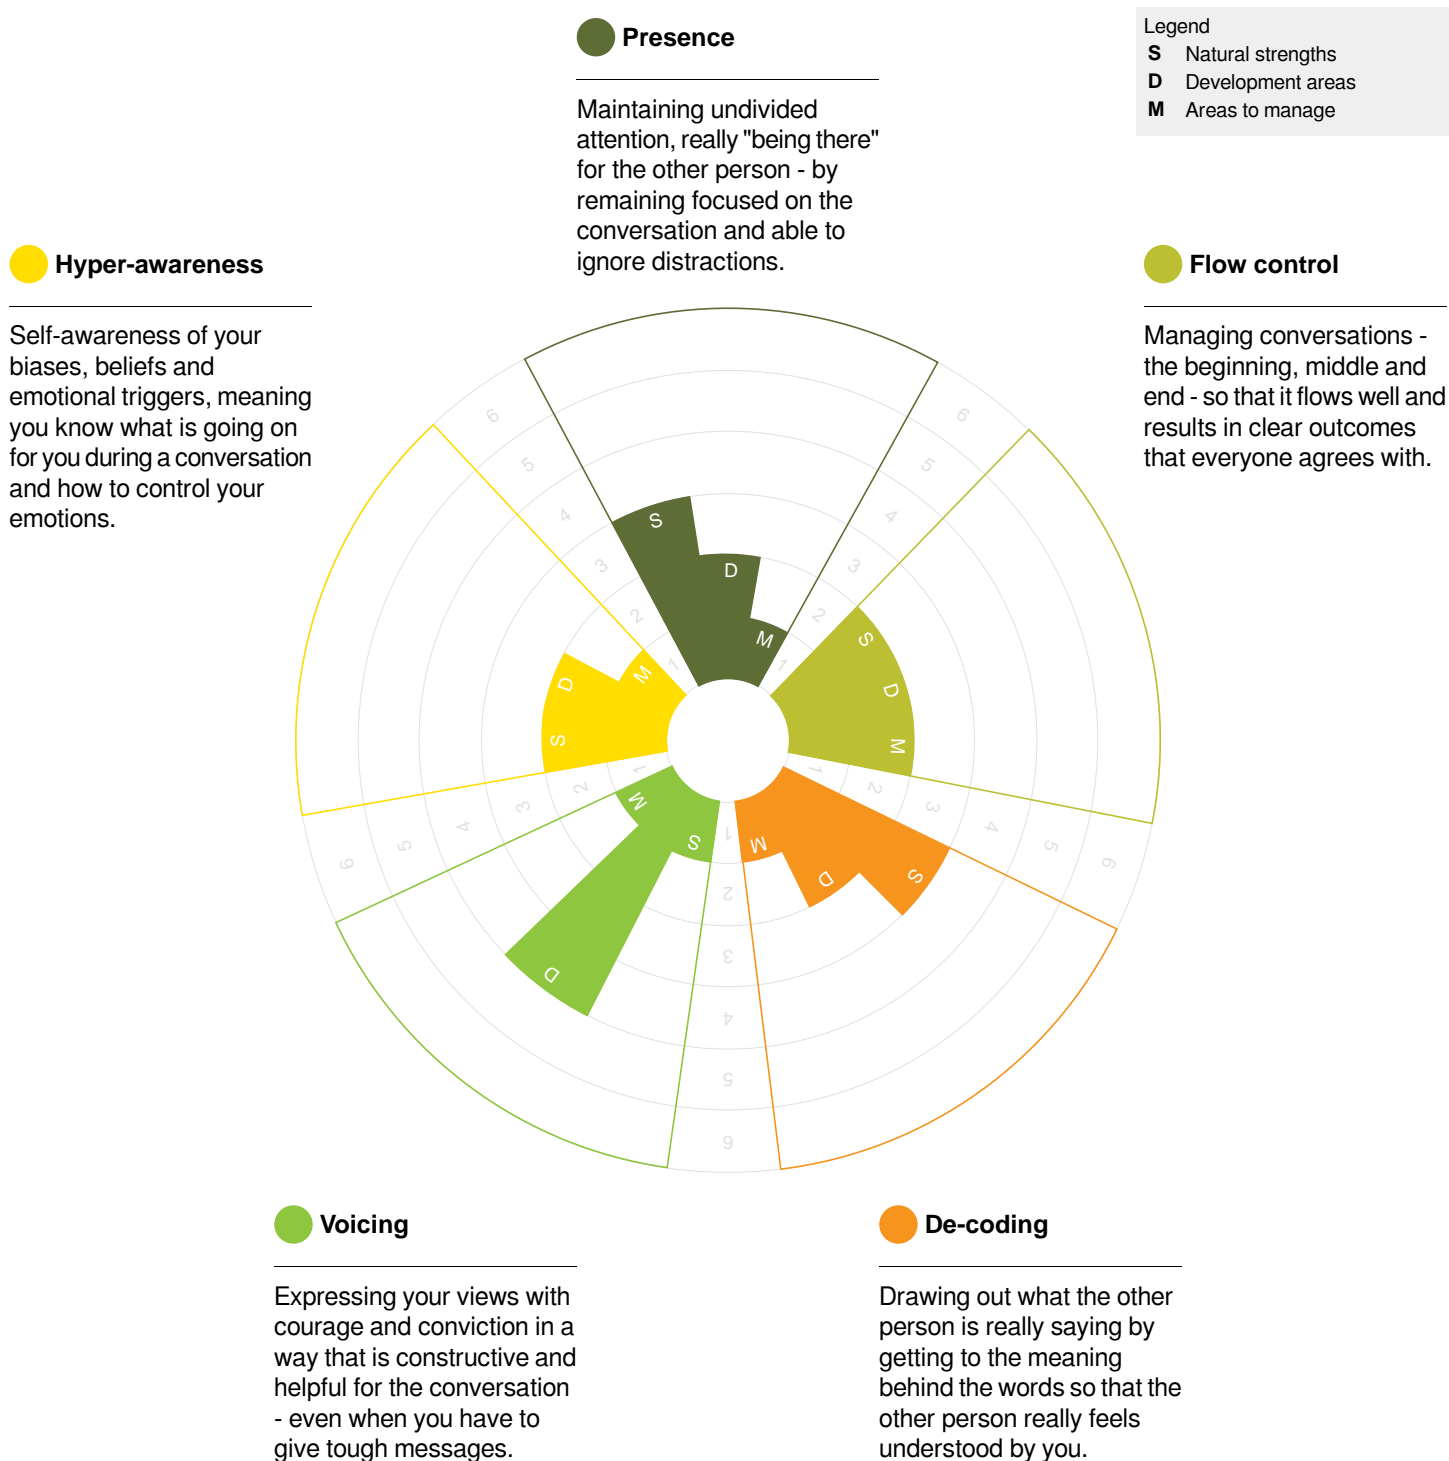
Presence

Maintaining undivided attention, really "being there" for the other person - by remaining focused on the conversation and able to ignore distractions.

Legend
S Natural strengths
D Development areas
M Areas to manage

Hyper-awareness

Self-awareness of your biases, beliefs and emotional triggers, meaning you know what is going on for you during a conversation and how to control your emotions.

Flow control

Managing conversations - the beginning, middle and end - so that it flows well and results in clear outcomes that everyone agrees with.

6 5 4 3 2 1
S D M
6 5 4 3 2 1
S D M
M D S
1 2 3 4 5 6
M S D
1 2 3 4 5 6
M D S
1 2 3 4 5 6
1 2 3 4 5 6

Voicing

Expressing your views with courage and conviction in a way that is constructive and helpful for the conversation - even when you have to give tough messages.

De-coding

Drawing out what the other person is really saying by getting to the meaning behind the words so that the other person really feels understood by you.